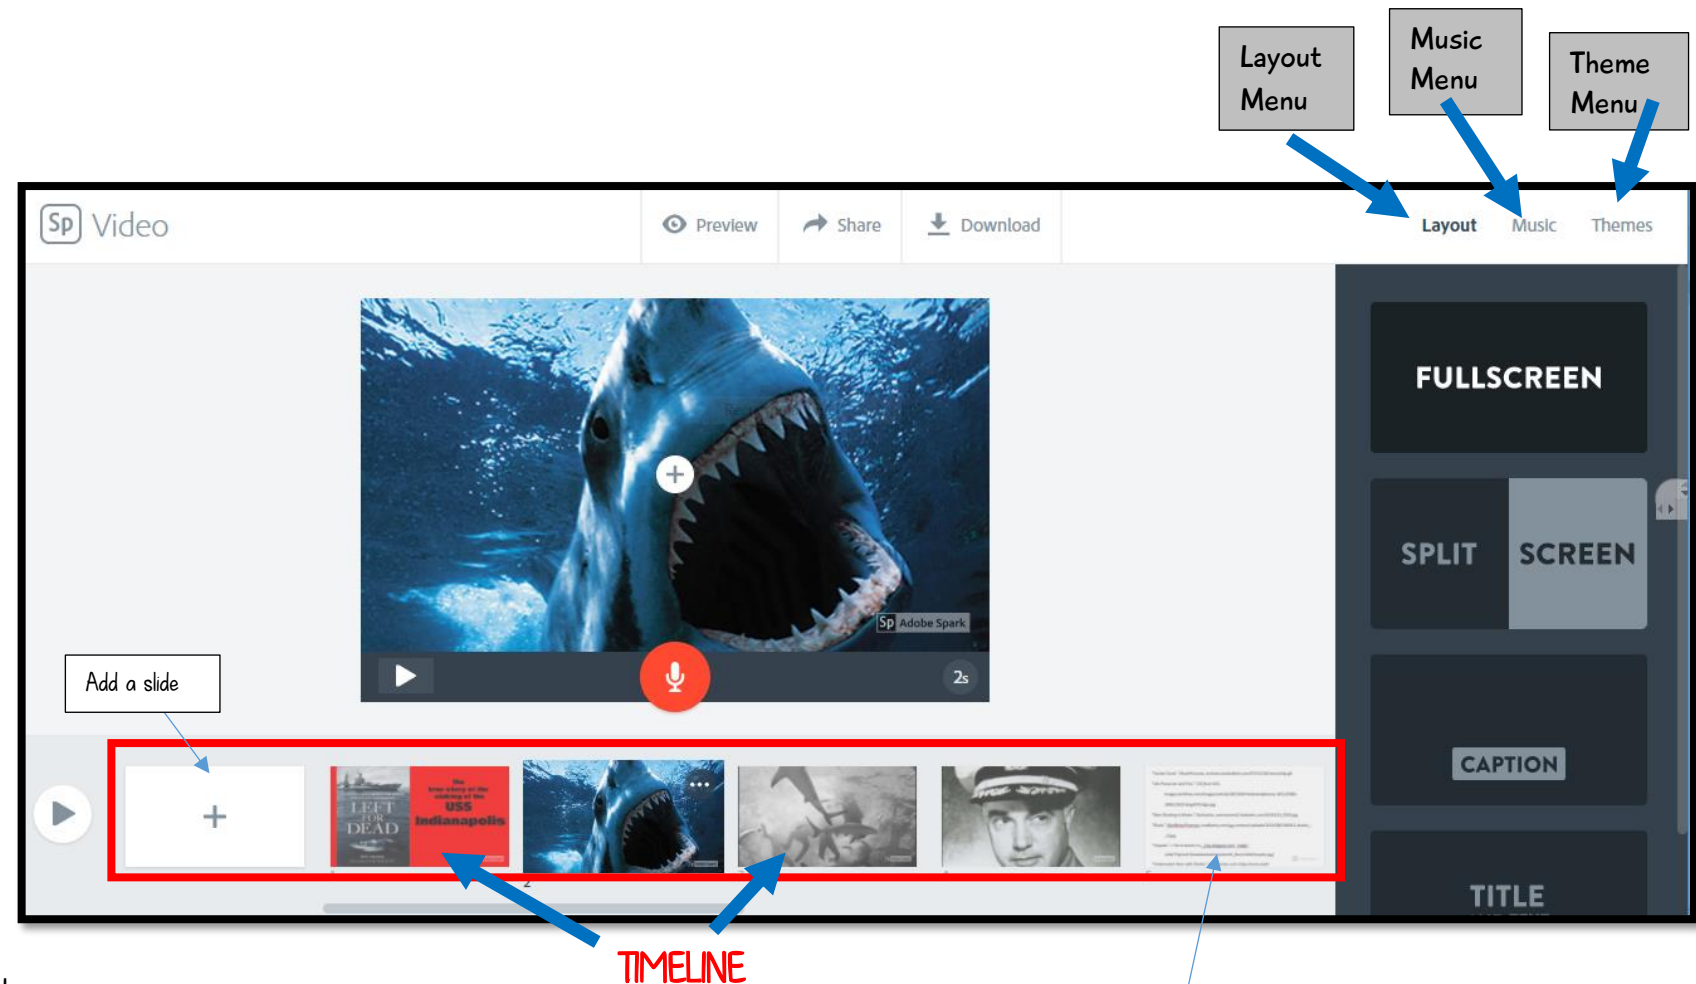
Layout Menu

Music Menu

Theme Menu

Sp Video

Preview

Share

Download

Layout

Music

Themes

FULLSCREEN

SPLIT SCREEN

CAPTION

TITLE

Sp Adobe Spark

2s

Add a slide

LEFT FOR DEAD

The true story of the sinking of the USS Indianapolis

TIMELINE